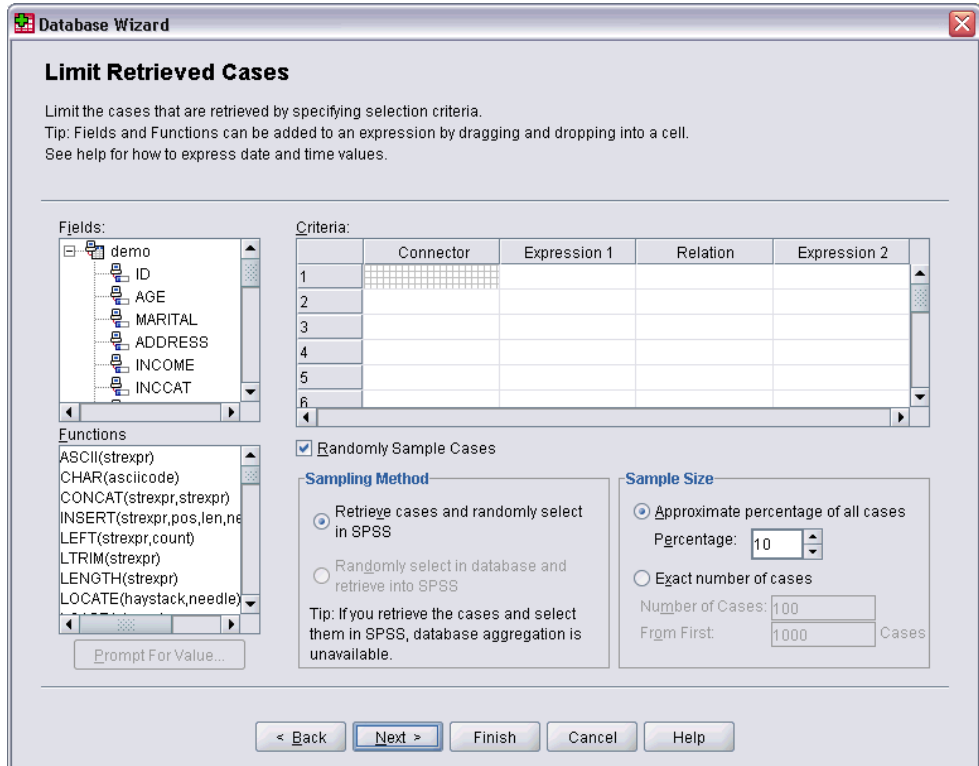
Database Wizard

Limit Retrieved Cases

Limit the cases that are retrieved by specifying selection criteria.
Tip: Fields and Functions can be added to an expression by dragging and dropping into a cell.
See help for how to express date and time values.

Fields:
demo
ID
AGE
MARITAL
ADDRESS
INCOME
INCCAT

Functions
ASCII(strexpr)
CHAR(asciicode)
CONCAT(strexpr,strexpr)
INSERT(strexpr,pos,len,ne
LEFT(strexpr,count)
LTRIM(strexpr)
LENGTH(strexpr)
LOCATE(haystack,needle)

Prompt For Value...

Criteria:

| | Connector | Expression 1 | Relation | Expression 2 |
|---|---|---|---|---|
| 1 | | | | |
| 2 | | | | |
| 3 | | | | |
| 4 | | | | |
| 5 | | | | |
| 6 | | | | |

Randomly Sample Cases

Sampling Method
Retrieve cases and randomly select in SPSS
Randomly select in database and retrieve into SPSS
Tip: If you retrieve the cases and select them in SPSS, database aggregation is unavailable.

Sample Size
Approximate percentage of all cases
Percentage: 10
Exact number of cases
Number of Cases: 100
From First: 1000 Cases

< Back Next > Finish Cancel Help